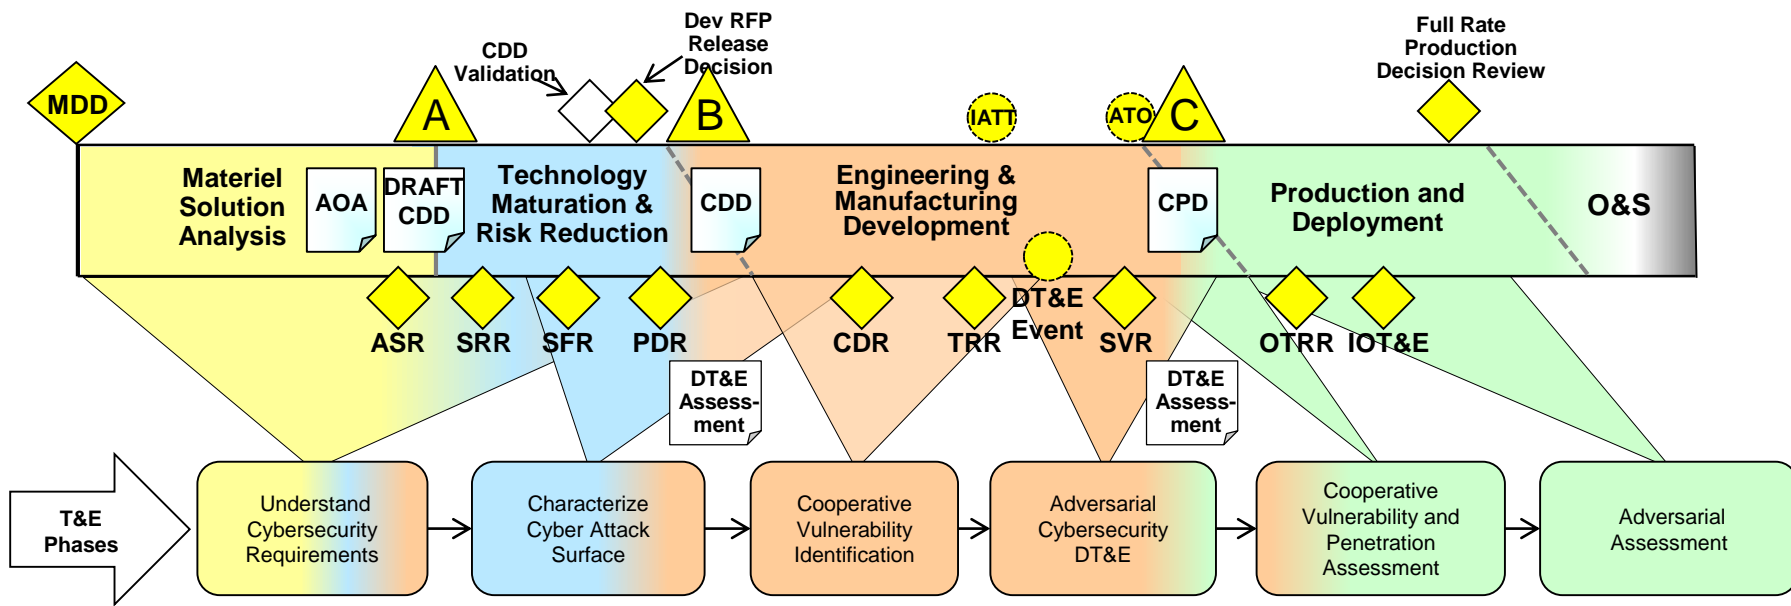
Dev RFP Release Decision

CDD Validation

Full Rate Production Decision Review

MDD

A

B

IATT

ATO

C

Materiel Solution Analysis

AOA

DRAFT CDD

Technology Maturation & Risk Reduction

CDD

Engineering & Manufacturing Development

CPD

Production and Deployment

O&S

ASR

SRR

SFR

PDR

CDR

TRR

DT&E Event

SVR

OTRR

IOT&E

DT&E Assessment

DT&E Assessment

T&E Phases

Understand Cybersecurity Requirements

Characterize Cyber Attack Surface

Cooperative Vulnerability Identification

Adversarial Cybersecurity DT&E

Cooperative Vulnerability and Penetration Assessment

Adversarial Assessment